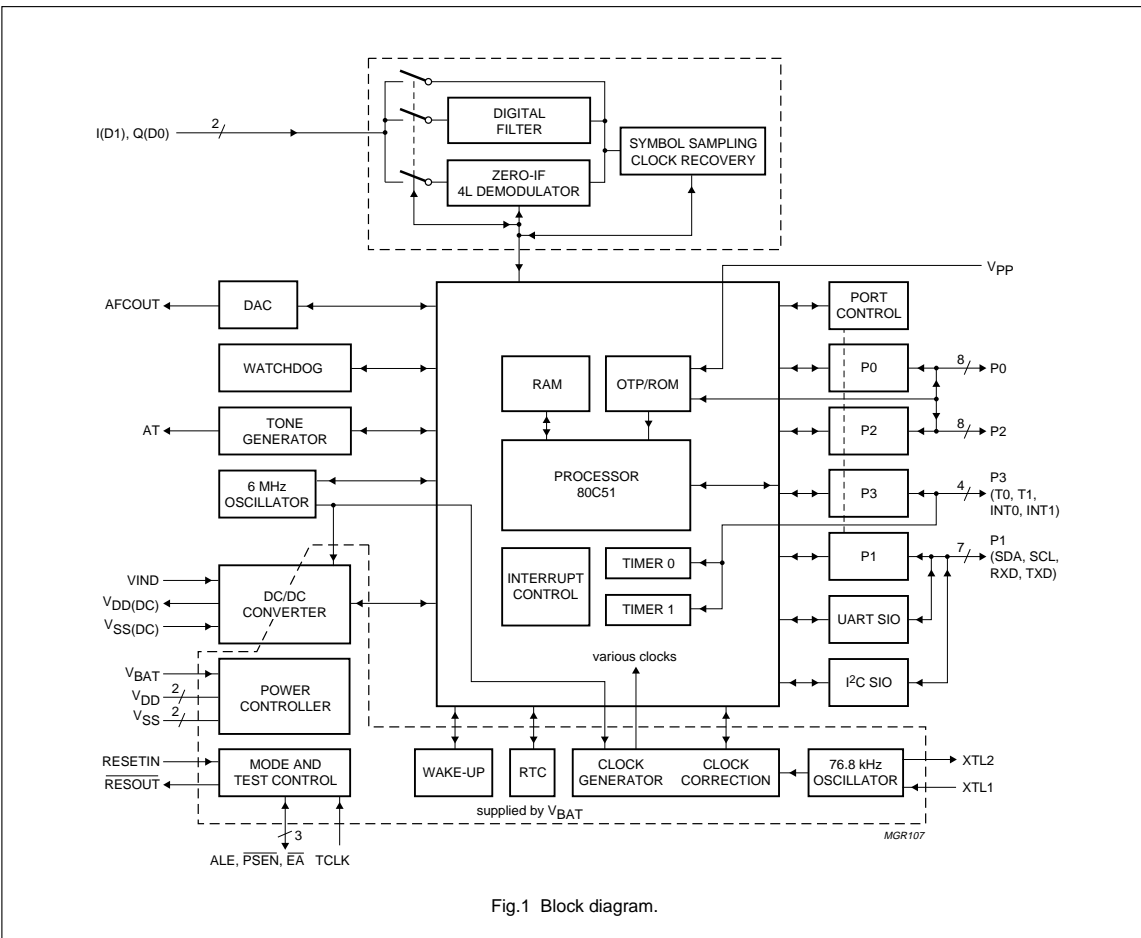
I(D1), Q(D0)
2
DIGITAL FILTER
ZERO-IF 4L DEMODULATOR
SYMBOL SAMPLING CLOCK RECOVERY
$V_{PP}$
AFCOUT
DAC
PORT CONTROL
WATCHDOG
RAM
OTP/ROM
P0
8
P0
AT
TONE GENERATOR
P2
8
P2
6 MHz OSCILLATOR
PROCESSOR 80C51
P3
4
P3 (T0, T1, INT0, INT1)
P1
7
P1 (SDA, SCL, RXD, TXD)
VIND
$V_{DD(DC)}$
$V_{SS(DC)}$
DC/DC CONVERTER
INTERRUPT CONTROL
TIMER 0
TIMER 1
UART SIO
various clocks
$V_{BAT}$
$V_{DD}$
2
$V_{SS}$
2
POWER CONTROLLER
$I^2C$ SIO
RESETIN
$\overline{RESOUT}$
MODE AND TEST CONTROL
WAKE-UP
RTC
CLOCK GENERATOR
CLOCK CORRECTION
76.8 kHz OSCILLATOR
XTL2
XTL1
supplied by $V_{BAT}$
3
ALE, $\overline{PSEN}$, $\overline{EA}$
TCLK
MGR107

Fig.1 Block diagram.